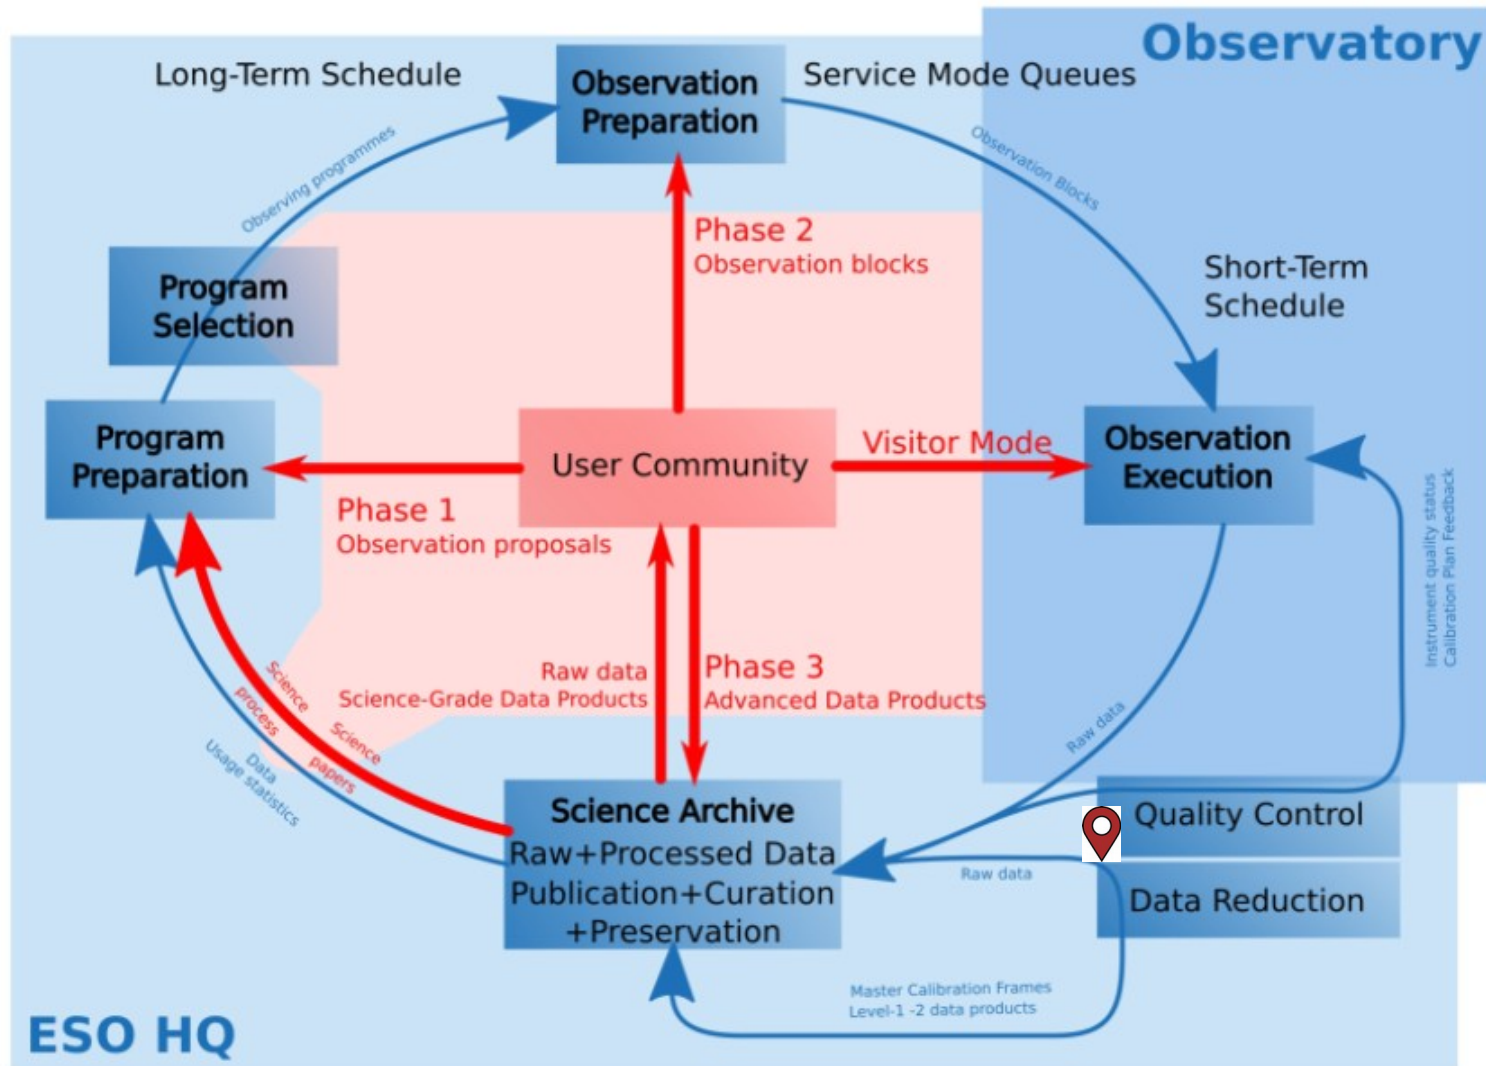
Observatory

Long-Term Schedule

Observation Preparation

Service Mode Queues

Observing programmes

Observation Blocks

Program Selection

Phase 2
Observation blocks

Short-Term Schedule

Program Preparation

User Community

Visitor Mode

Observation Execution

Phase 1
Observation proposals

Instrument quality status
Calibration Plan Feedback

Raw data
Science-Grade Data Products

Phase 3
Advanced Data Products

Science process

Science papers

Data Usage statistics

Raw data

Science Archive
Raw+Processed Data
Publication+Curation
+Preservation

Quality Control

Raw data

Data Reduction

Master Calibration Frames
Level-1 -2 data products

ESO HQ